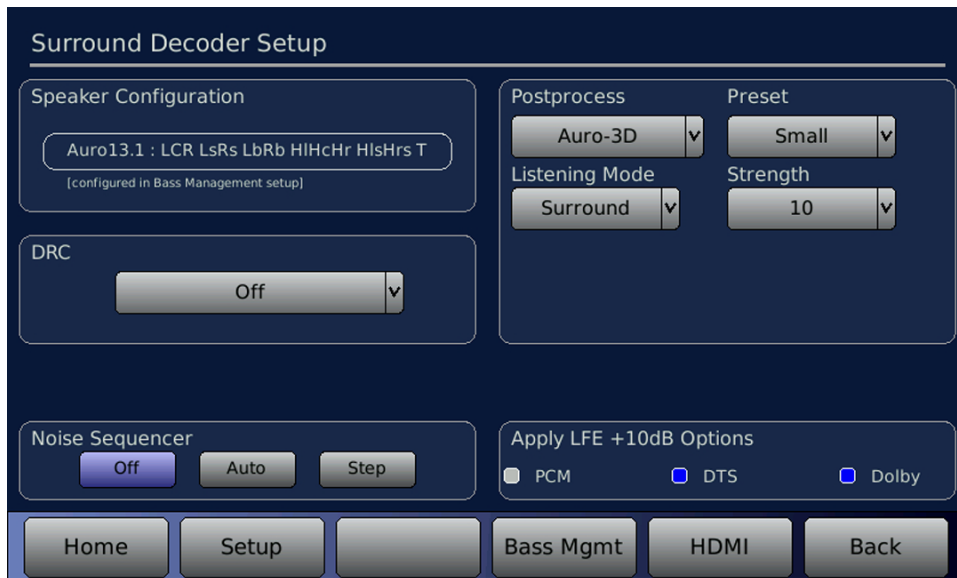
Surround Decoder Setup

Speaker Configuration

Auro13.1 : LCR LsRs LbRb HlHcHr HlsHrs T

[configured in Bass Management setup]

DRC

Off

Postprocess

Auro-3D

Preset

Small

Listening Mode

Surround

Strength

10

Noise Sequencer

Off

Auto

Step

Apply LFE +10dB Options

PCM

DTS

Dolby

Home

Setup

Bass Mgmt

HDMI

Back